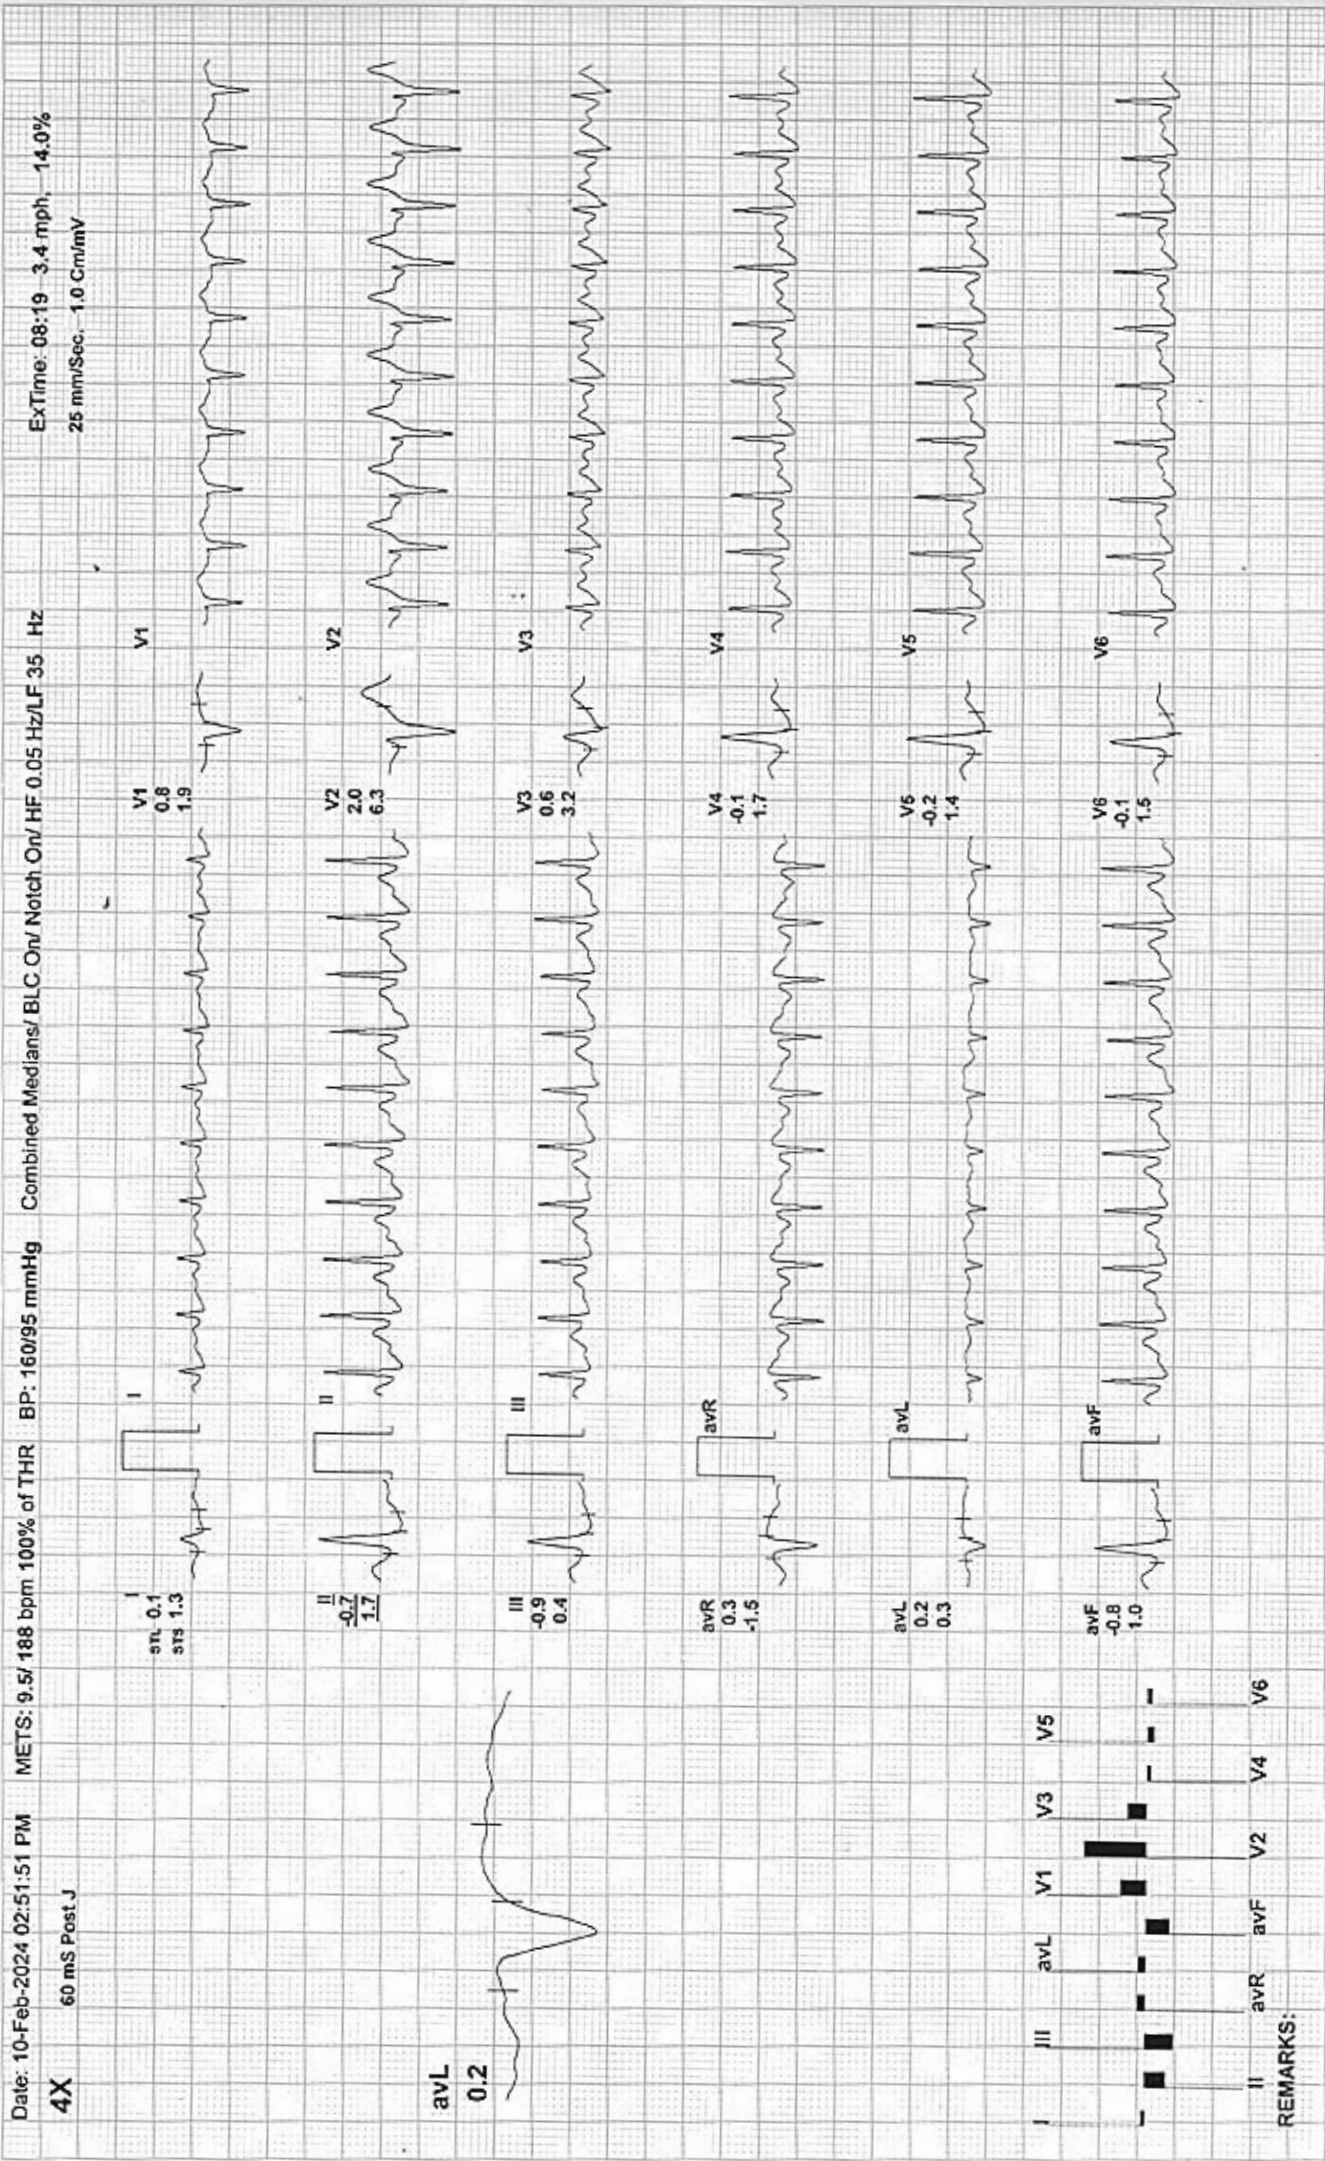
Date: 10-Feb-2024 02:51:51 PM METS: 9.5/ 188 bpm 100% of THR BP: 160/95 mmHg Combined Medians/ BLC On/ Notch On/ HF 0.05 Hz/LF 35 Hz ExTime: 08:19 3.4 mph, 14.0%

4X 60 mS Post J 25 mm/Sec. 1.0 Cm/mV

avL
0.2

I
STL -0.1
STS 1.3

I

V1
0.8
1.9

V1

II
-0.7
1.7

II

V2
2.0
6.3

V2

III
-0.9
0.4

III

V3
0.6
3.2

V3

avR
0.3
-1.5

avR

V4
-0.1
1.7

V4

avL
0.2
0.3

avL

V5
-0.2
1.4

V5

avF
-0.8
1.0

avF

V6
-0.1
1.5

V6

I III avL V1 V3 V5
II avR avF V2 V4 V6

REMARKS: